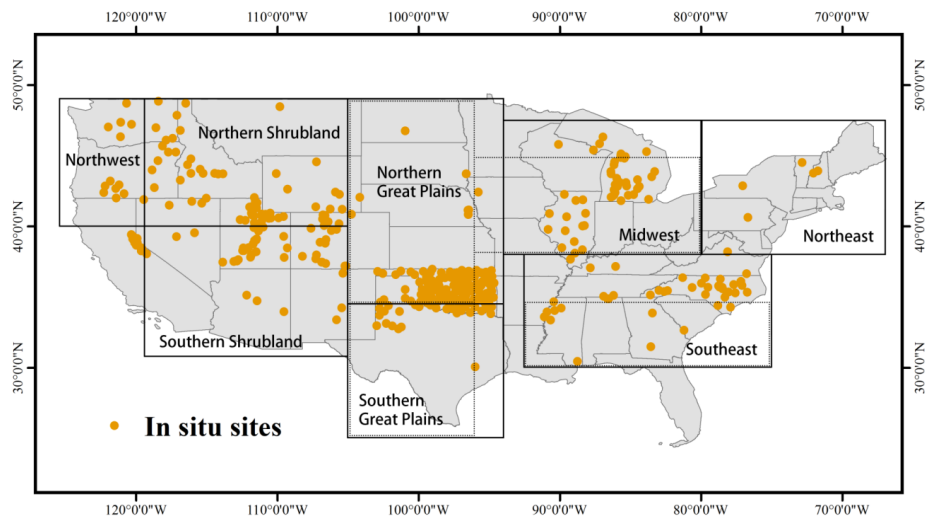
120°0'0"W 110°0'0"W 100°0'0"W 90°0'0"W 80°0'0"W 70°0'0"W

50°0'0"N
40°0'0"N
30°0'0"N

Northwest
Northern Shrubland
Northern Great Plains
Midwest
Northeast
Southern Shrubland
Southeast
Southern Great Plains

In situ sites

50°0'0"N
40°0'0"N
30°0'0"N

120°0'0"W 110°0'0"W 100°0'0"W 90°0'0"W 80°0'0"W 70°0'0"W